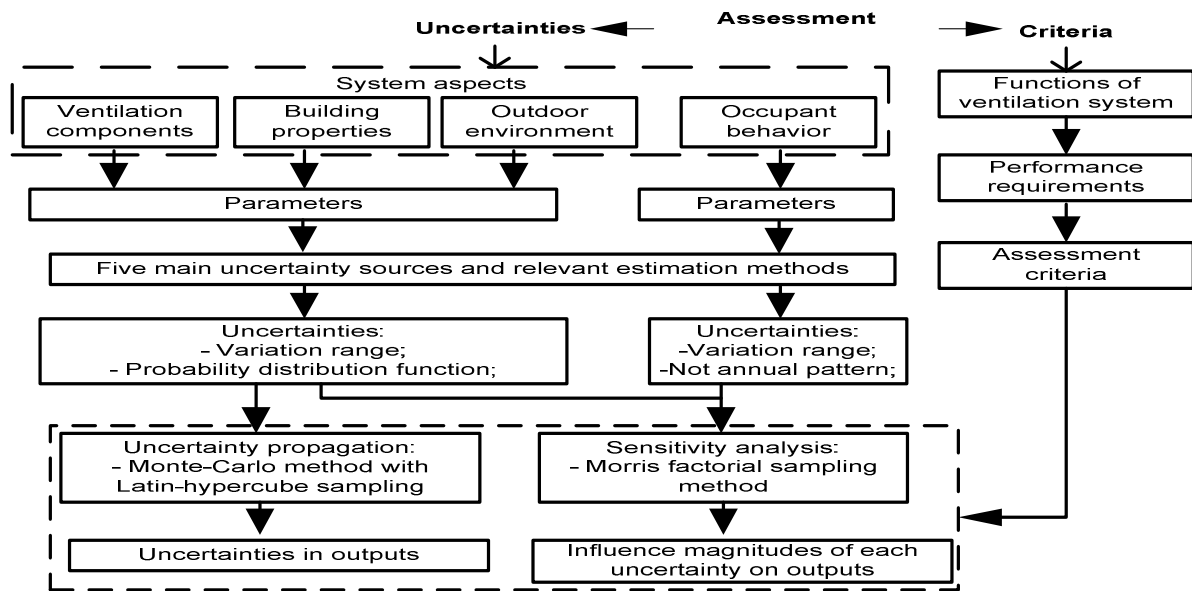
Uncertainties

Assessment

Criteria

System aspects

Ventilation components

Building properties

Outdoor environment

Occupant behavior

Functions of ventilation system

Performance requirements

Parameters

Parameters

Five main uncertainty sources and relevant estimation methods

Assessment criteria

Uncertainties:
- Variation range;
- Probability distribution function;

Uncertainties:
-Variation range;
-Not annual pattern;

Uncertainty propagation:
- Monte-Carlo method with Latin-hypercube sampling

Sensitivity analysis:
- Morris factorial sampling method

Uncertainties in outputs

Influence magnitudes of each uncertainty on outputs